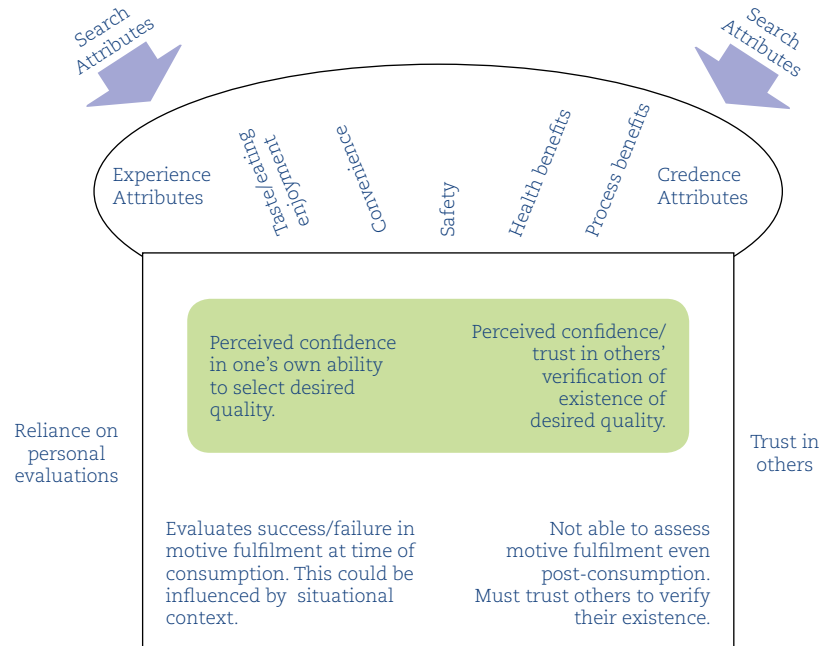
Search Attributes

Search Attributes

Experience Attributes

Taste/eating enjoyment

Convenience

Safety

Health benefits

Process benefits

Credence Attributes

Perceived confidence in one's own ability to select desired quality.

Perceived confidence/ trust in others' verification of existence of desired quality.

Reliance on personal evaluations

Trust in others

Evaluates success/failure in motive fulfilment at time of consumption. This could be influenced by situational context.

Not able to assess motive fulfilment even post-consumption. Must trust others to verify their existence.